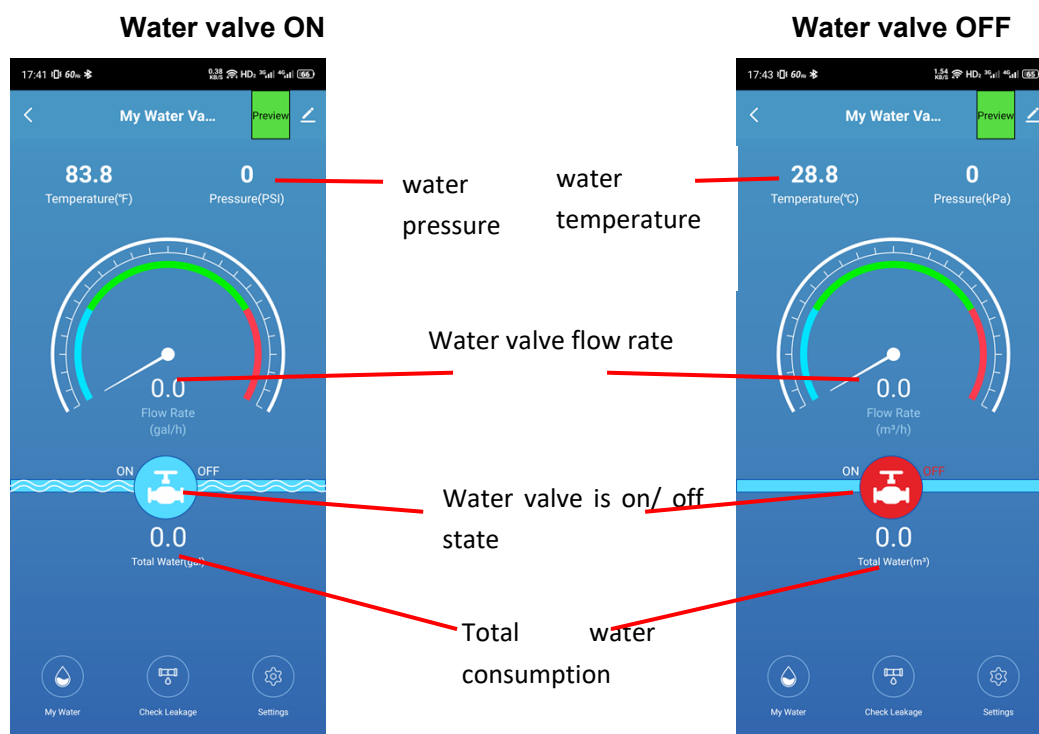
Water valve ON

Water valve OFF

17:41 60 0.38 KB/S HD 3G 4G 66

< My Water Va... Preview

83.8
Temperature(℉)

0
Pressure(PSI)

0.0
Flow Rate
(gal/h)

ON OFF

0.0
Total Water(gal)

My Water Check Leakage Settings

water pressure

water temperature

Water valve flow rate

Water valve is on/ off state

Total water consumption

17:43 60 1.54 KB/S HD 3G 4G 65

< My Water Va... Preview

28.8
Temperature(℃)

0
Pressure(kPa)

0.0
Flow Rate
(m³/h)

ON OFF

0.0
Total Water(m³)

My Water Check Leakage Settings